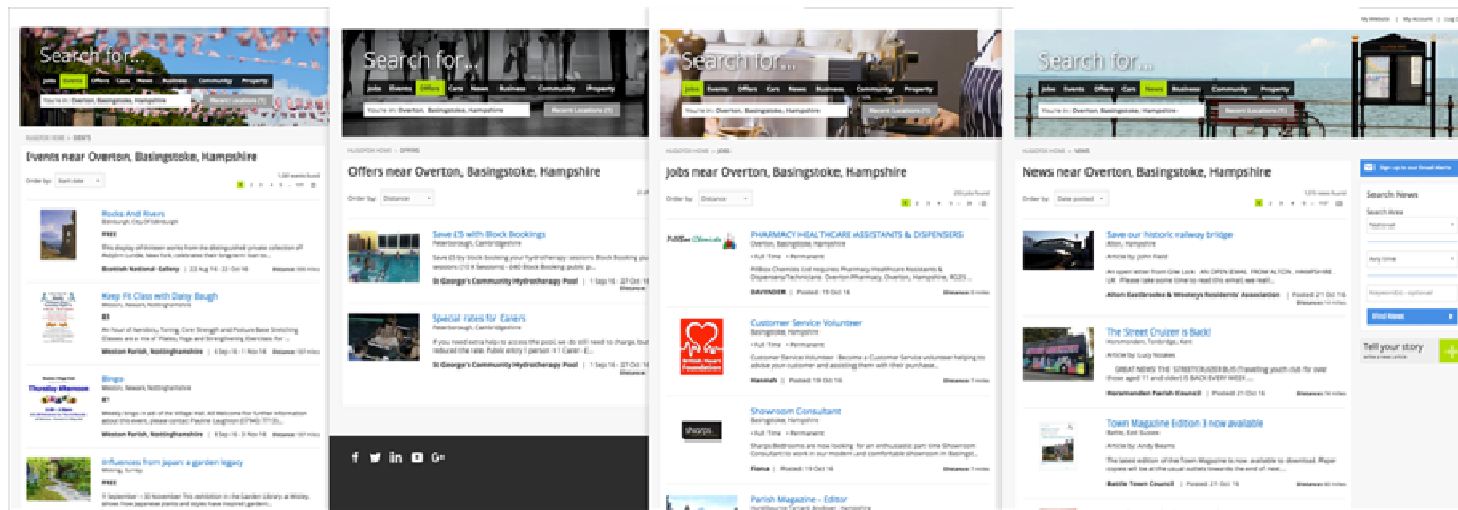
Search for...

Jobs Events Offers Cars News Business Community Property

You're in: Overton, Basingstoke, Hampshire

Recent Locations (1)

Events near Overton, Basingstoke, Hampshire

Order by: Start date

Rocks And Rivers

Keep Fit Class with Daisy Baugh

Bingo

Influences from Japan: a garden legacy

Search for...

Jobs Events Offers Cars News Business Community Property

You're in: Overton, Basingstoke, Hampshire

Recent Locations (1)

Offers near Overton, Basingstoke, Hampshire

Order by: Distance

Save £5 with Block Bookings

Peterborough, Cambridgeshire

St George's Community Hydrotherapy Pool

Special rates for Carers

Peterborough, Cambridgeshire

St George's Community Hydrotherapy Pool

Search for...

Jobs Events Offers Cars News Business Community Property

You're in: Overton, Basingstoke, Hampshire

Recent Locations (1)

Jobs near Overton, Basingstoke, Hampshire

Order by: Distance

PHARMACY HEALTHCARE ASSISTANTS & DISPENSERS

Overton, Basingstoke, Hampshire

Full Time | Permanent

Customer Service Volunteer

Basingstoke, Hampshire

Showroom Consultant

Basingstoke, Hampshire

Full Time | Permanent

Parish Magazine - Editor

My Website | My Account | Log

Search for...

Jobs Events Offers Cars News Business Community Property

You're in: Overton, Basingstoke, Hampshire

Recent Locations (1)

News near Overton, Basingstoke, Hampshire

Order by: Date posted

Save our historic railway bridge

Alton, Hampshire

The Street Cruizer is Back!

Town Magazine Edition 3 now available

Battle, East Sussex

Battle Town Council

Sign up to our Email Alerts

Search News

Search Area

Find News

Tell your story